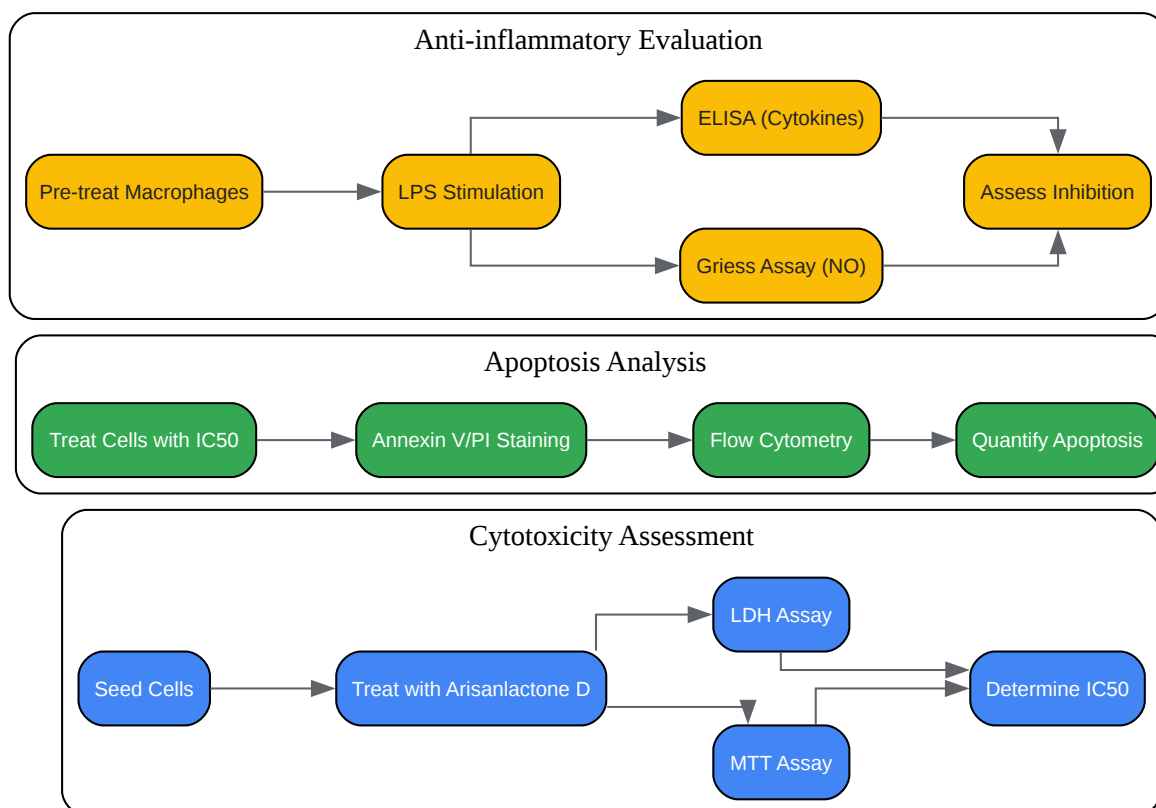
Anti-inflammatory Evaluation

Pre-treat Macrophages

LPS Stimulation

ELISA (Cytokines)

Griess Assay (NO)

Assess Inhibition

Apoptosis Analysis

Treat Cells with IC50

Annexin V/PI Staining

Flow Cytometry

Quantify Apoptosis

Cytotoxicity Assessment

Seed Cells

Treat with Arisanlactone D

LDH Assay

MTT Assay

Determine IC50